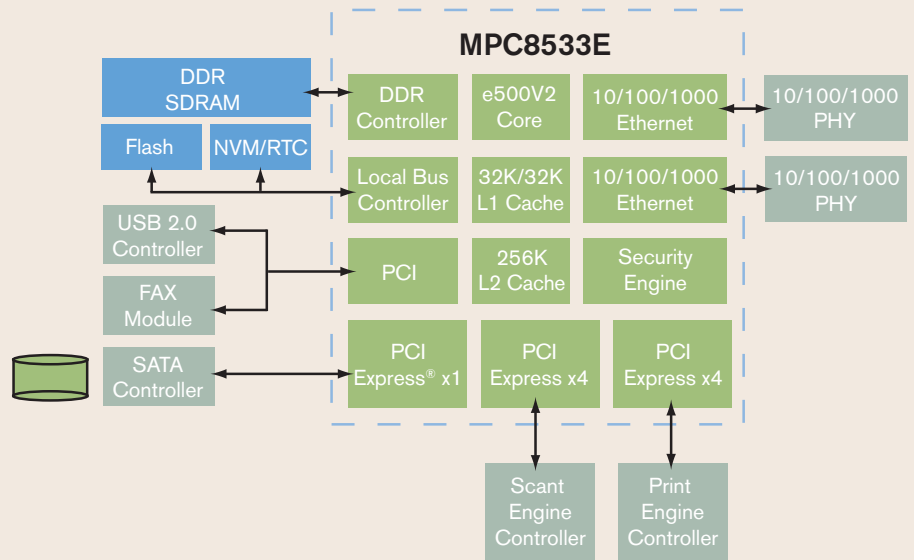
MPC8533E

DDR SDRAM

Flash

NVM/RTC

USB 2.0 Controller

FAX Module

SATA Controller

DDR Controller

e500V2 Core

10/100/1000 Ethernet

10/100/1000 PHY

Local Bus Controller

32K/32K L1 Cache

10/100/1000 Ethernet

10/100/1000 PHY

PCI

256K L2 Cache

Security Engine

PCI Express® x1

PCI Express x4

PCI Express x4

Scant Engine Controller

Print Engine Controller